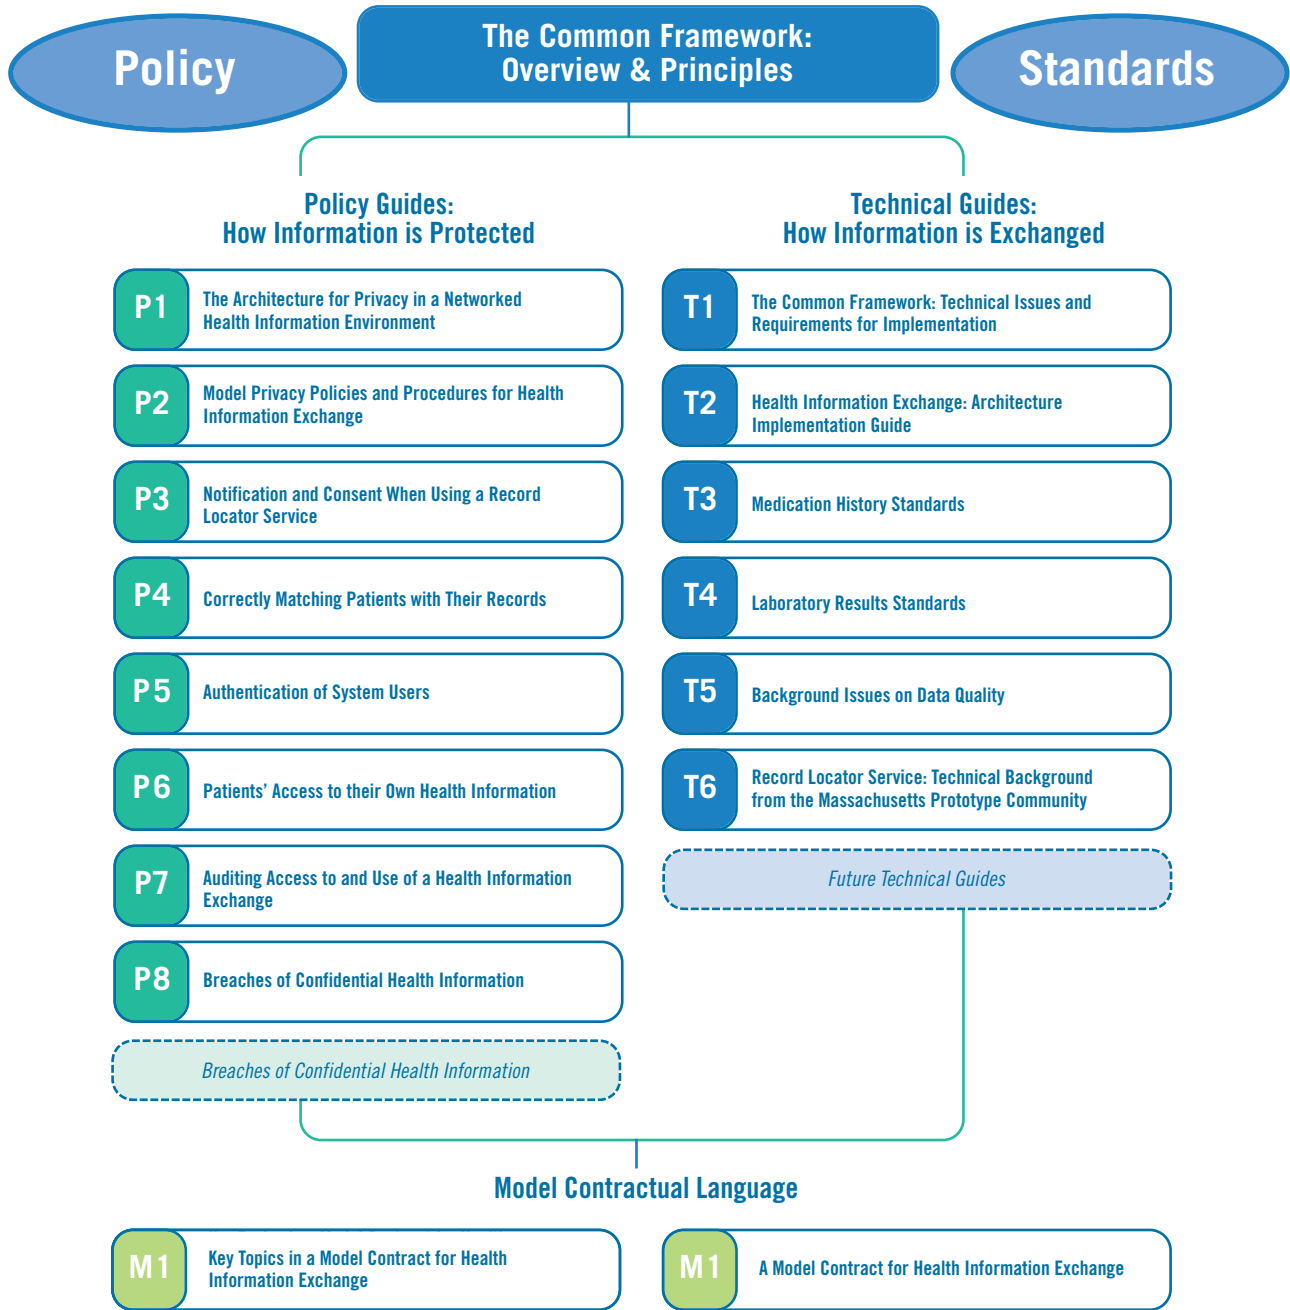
Policy

The Common Framework: Overview & Principles

Standards

Policy Guides: How Information is Protected

P1 The Architecture for Privacy in a Networked Health Information Environment

P2 Model Privacy Policies and Procedures for Health Information Exchange

P3 Notification and Consent When Using a Record Locator Service

P4 Correctly Matching Patients with Their Records

P5 Authentication of System Users

P6 Patients' Access to their Own Health Information

P7 Auditing Access to and Use of a Health Information Exchange

P8 Breaches of Confidential Health Information

Breaches of Confidential Health Information

Technical Guides: How Information is Exchanged

T1 The Common Framework: Technical Issues and Requirements for Implementation

T2 Health Information Exchange: Architecture Implementation Guide

T3 Medication History Standards

T4 Laboratory Results Standards

T5 Background Issues on Data Quality

T6 Record Locator Service: Technical Background from the Massachusetts Prototype Community

Future Technical Guides

Model Contractual Language

M1 Key Topics in a Model Contract for Health Information Exchange

M1 A Model Contract for Health Information Exchange